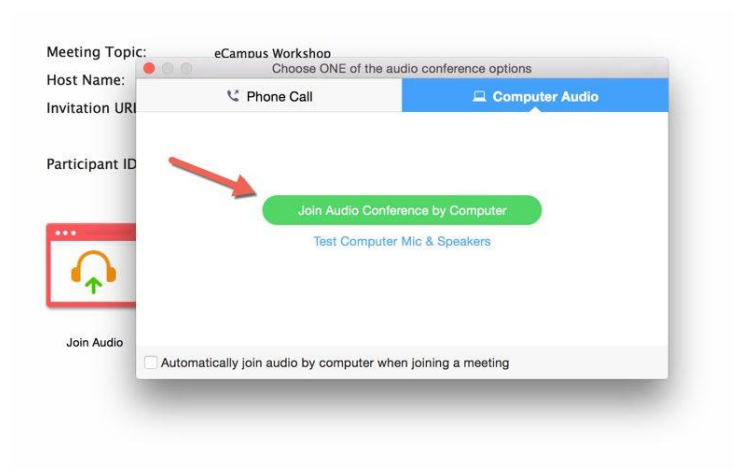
Meeting Topic: eCampus Workshop
Host Name:
Invitation URI
Participant ID

Choose ONE of the audio conference options

Phone Call

Computer Audio

Join Audio Conference by Computer

Test Computer Mic & Speakers

Join Audio

Automatically join audio by computer when joining a meeting